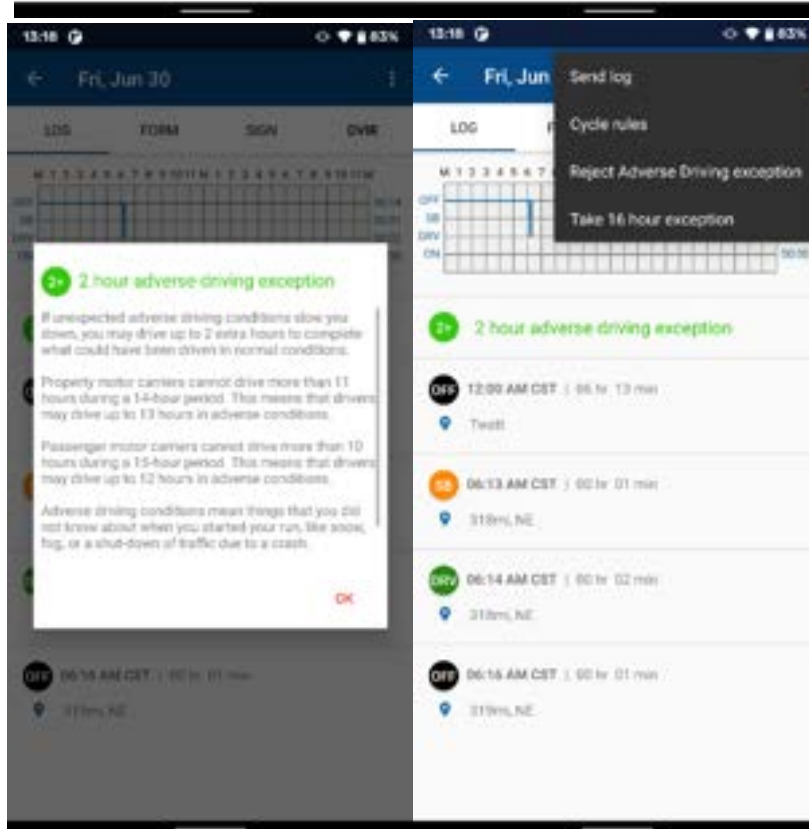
13:16 83%

Fri, Jun 30

LOG FORM SIGN DVIR

M 1 2 3 4 5 6 7 8 9 10 11 N 1 2 3 4 5 6 7 8 9 10 11 M

OFF
SB
DRV
ON

2+ 2 hour adverse driving exception

If unexpected adverse driving conditions slow you down, you may drive up to 2 extra hours to complete what could have been driven in normal conditions.

Property motor carriers cannot drive more than 11 hours during a 14-hour period. This means that drivers may drive up to 13 hours in adverse conditions.

Passenger motor carriers cannot drive more than 10 hours during a 15-hour period. This means that drivers may drive up to 12 hours in adverse conditions.

Adverse driving conditions mean things that you did not know about when you started your run, like snow, fog, or a shut-down of traffic due to a crash.

OK

OFF 06:16 AM CST | 00 hr 01 min
319mi, NE

13:16 83%

Fri, Jun

Send log

Cycle rules

Reject Adverse Driving exception

Take 16 hour exception

LOG

M 1 2 3 4 5 6 7

OFF
SB
DRV
ON

2+ 2 hour adverse driving exception

OFF 12:00 AM CST | 06 hr 13 min
Twalt

SB 06:13 AM CST | 00 hr 01 min
318mi, NE

DRV 06:14 AM CST | 00 hr 02 min
318mi, NE

OFF 06:16 AM CST | 00 hr 01 min
319mi, NE